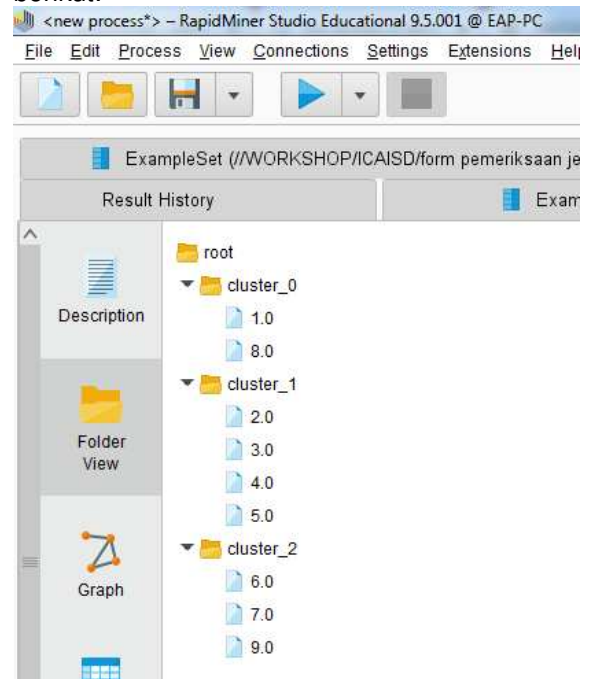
berikut:

<new process*> – RapidMiner Studio Educational 9.5.001 @ EAP-PC

File Edit Process View Connections Settings Extensions Help

ExampleSet (//WORKSHOP/ICAISD/form pemeriksaan je

Result History

Exam

Description

Folder View

Graph

root
cluster_0
1.0
8.0
cluster_1
2.0
3.0
4.0
5.0
cluster_2
6.0
7.0
9.0